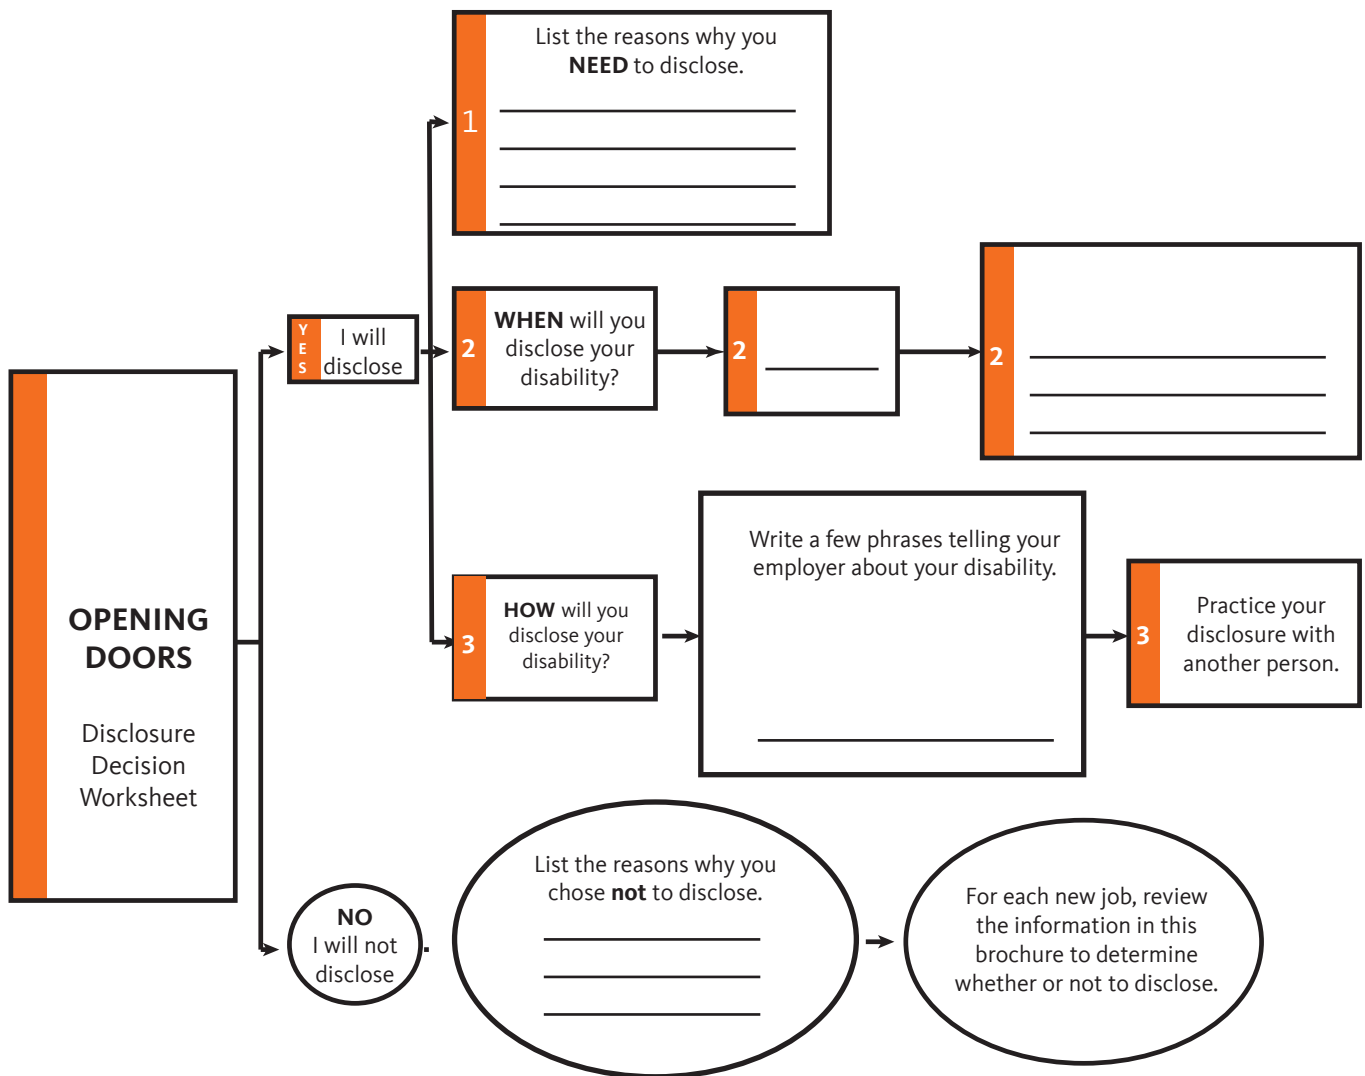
OPENING DOORS

Disclosure Decision Worksheet

YES I will disclose

1 List the reasons why you **NEED** to disclose.

2 **WHEN** will you disclose your disability?

2 ________

2

3 **HOW** will you disclose your disability?

Write a few phrases telling your employer about your disability.

3 Practice your disclosure with another person.

**NO** I will not disclose.

List the reasons why you chose **not** to disclose.

For each new job, review the information in this brochure to determine whether or not to disclose.